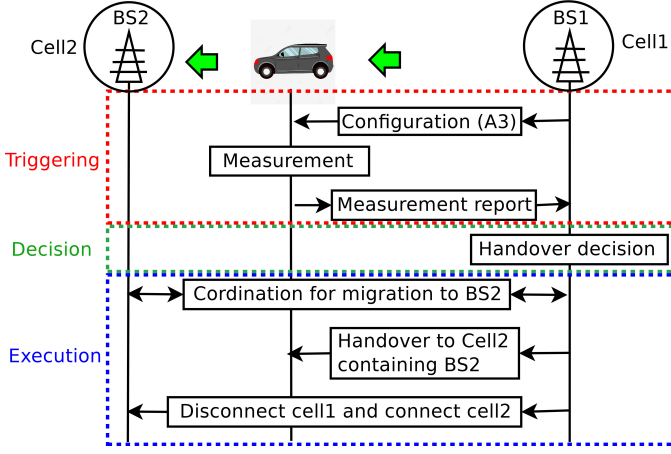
Cell2
BS2
BS1
Cell1

Triggering
Configuration (A3)
Measurement
Measurement report

Decision
Handover decision

Execution
Cordination for migration to BS2
Handover to Cell2 containing BS2
Disconnect cell1 and connect cell2